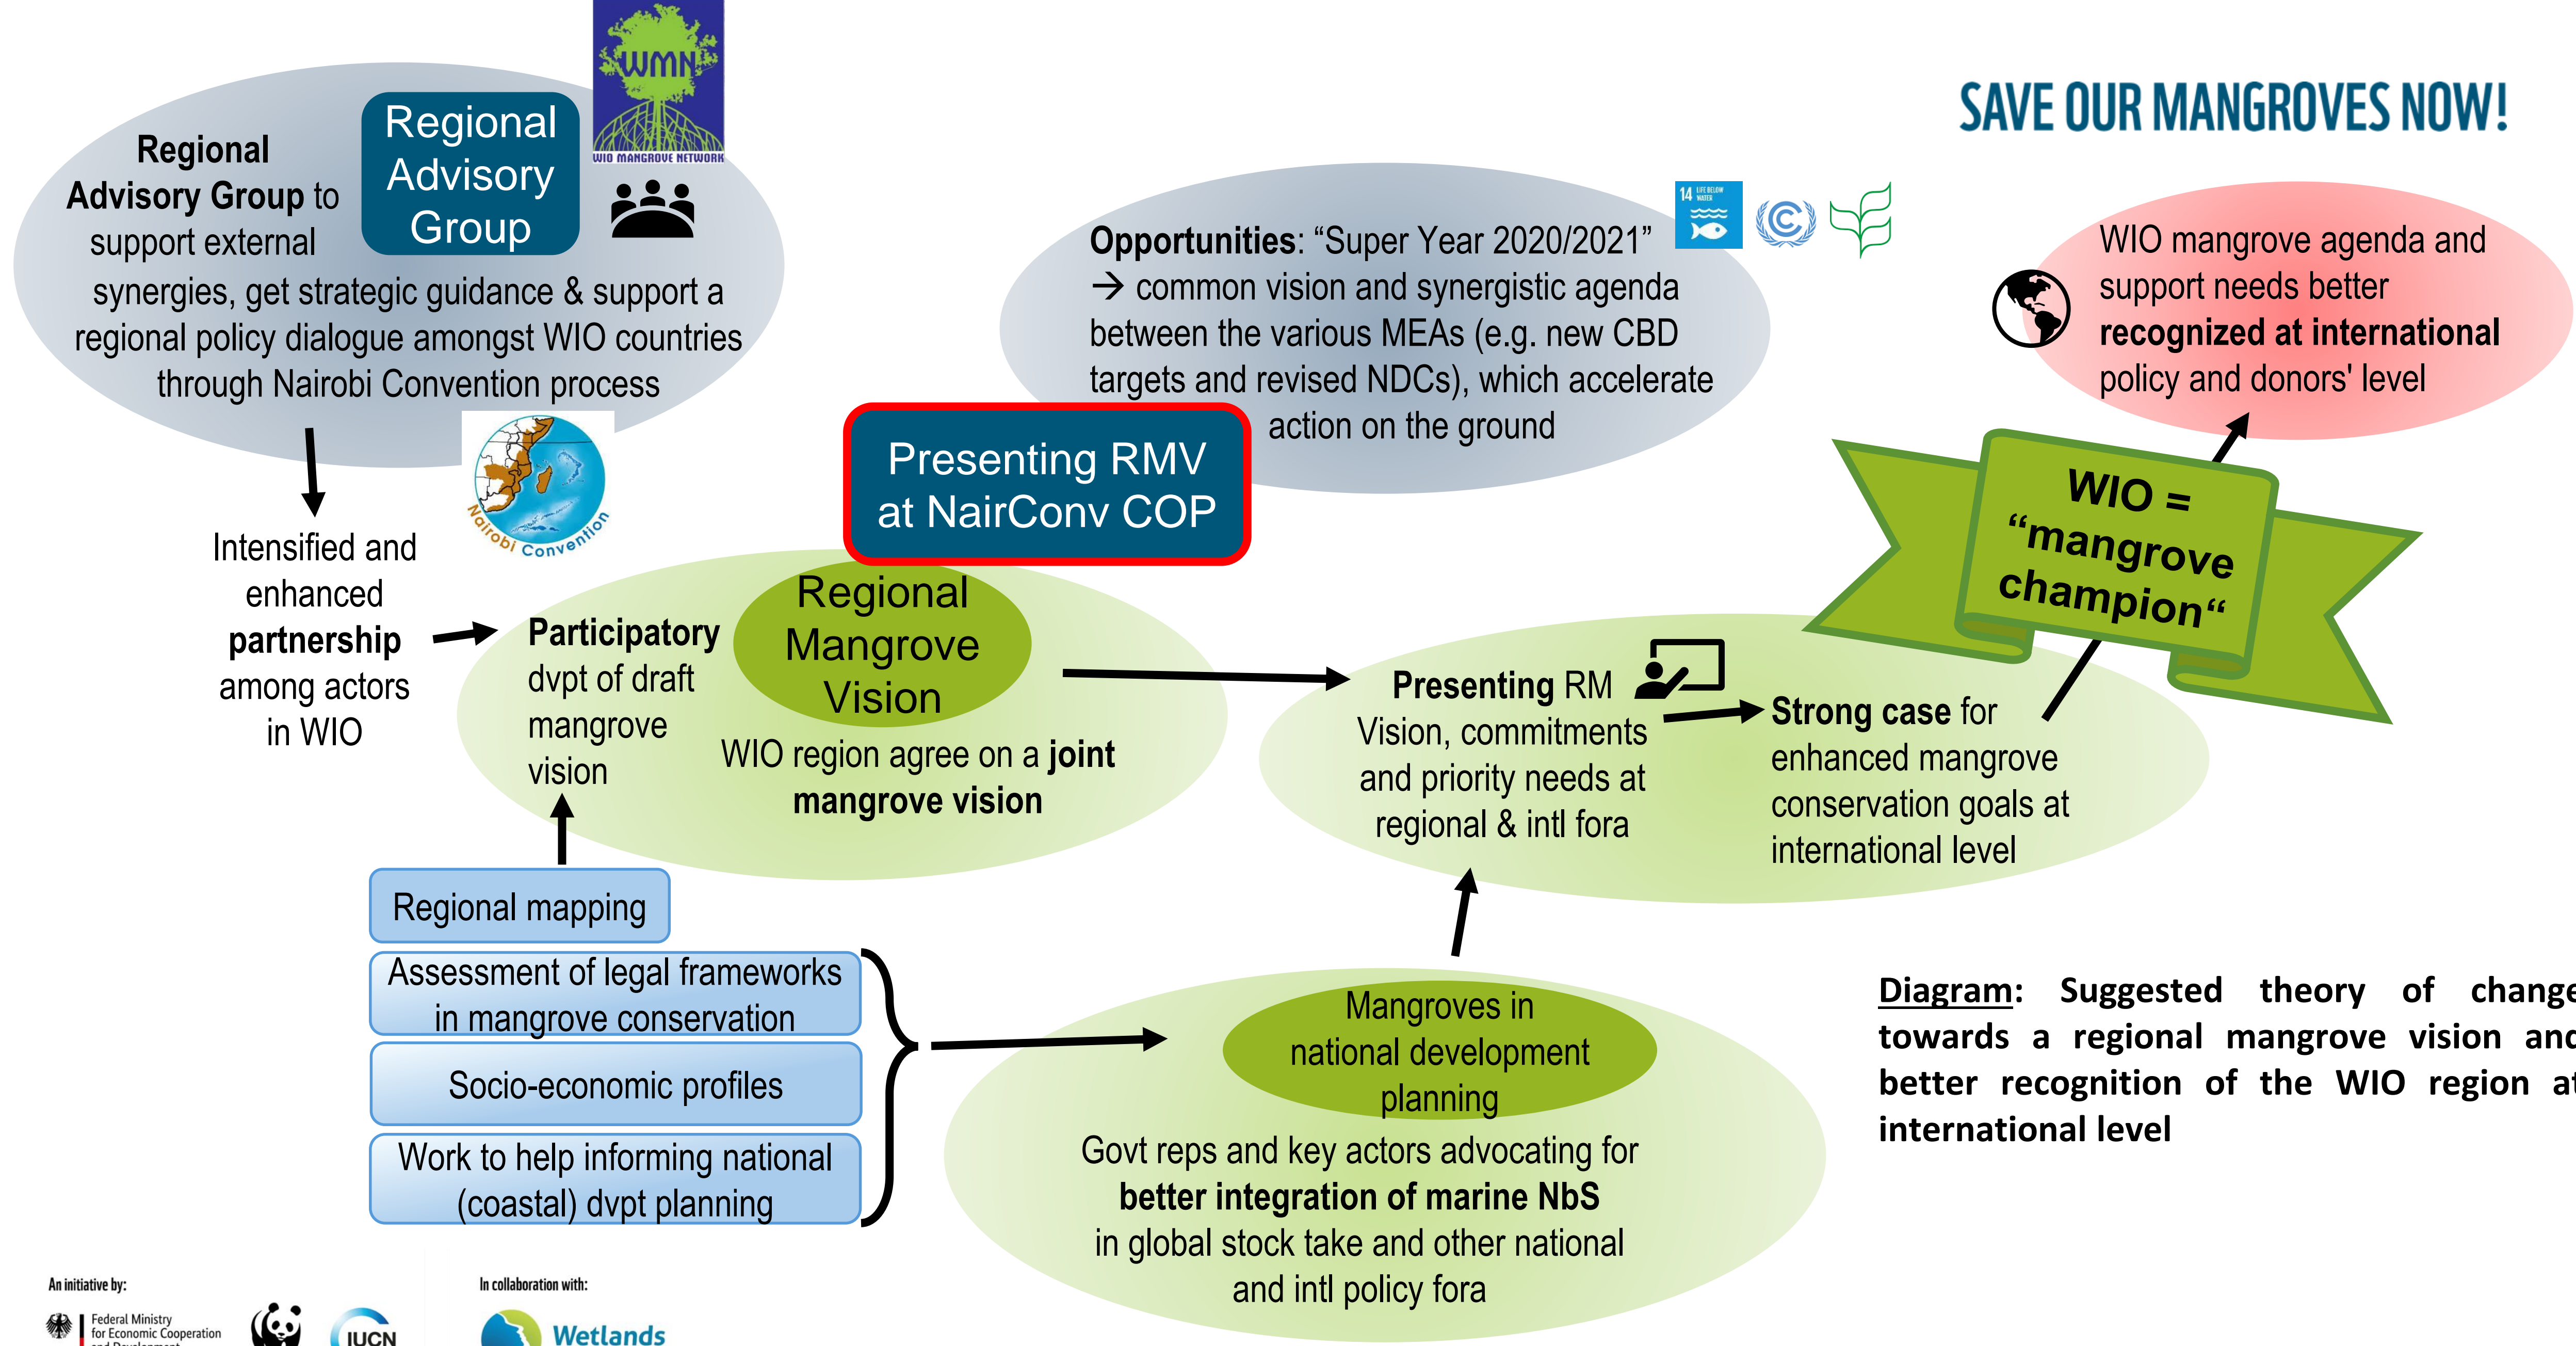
Regional Advisory Group to support external synergies, get strategic guidance & support a regional policy dialogue amongst WIO countries through Nairobi Convention process

Regional Advisory Group

WMN
WIO MANGROVE NETWORK

SAVE OUR MANGROVES NOW!

Opportunities: “Super Year 2020/2021” → common vision and synergistic agenda between the various MEAs (e.g. new CBD targets and revised NDCs), which accelerate action on the ground

14 LIFE BELOW WATER

WIO mangrove agenda and support needs better recognized at international policy and donors' level

Nairobi Convention

Intensified and enhanced partnership among actors in WIO

Presenting RMV at NairConv COP

WIO = “mangrove champion“

Participatory dvpt of draft mangrove vision

Regional Mangrove Vision

WIO region agree on a joint mangrove vision

Presenting RM Vision, commitments and priority needs at regional & intl fora

Strong case for enhanced mangrove conservation goals at international level

Regional mapping

Assessment of legal frameworks in mangrove conservation

Socio-economic profiles

Work to help informing national (coastal) dvpt planning

Mangroves in national development planning

Govt reps and key actors advocating for better integration of marine NbS in global stock take and other national and intl policy fora

Diagram: Suggested theory of change towards a regional mangrove vision and better recognition of the WIO region at international level

An initiative by:

Federal Ministry for Economic Cooperation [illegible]

IUCN

In collaboration with:

Wetlands